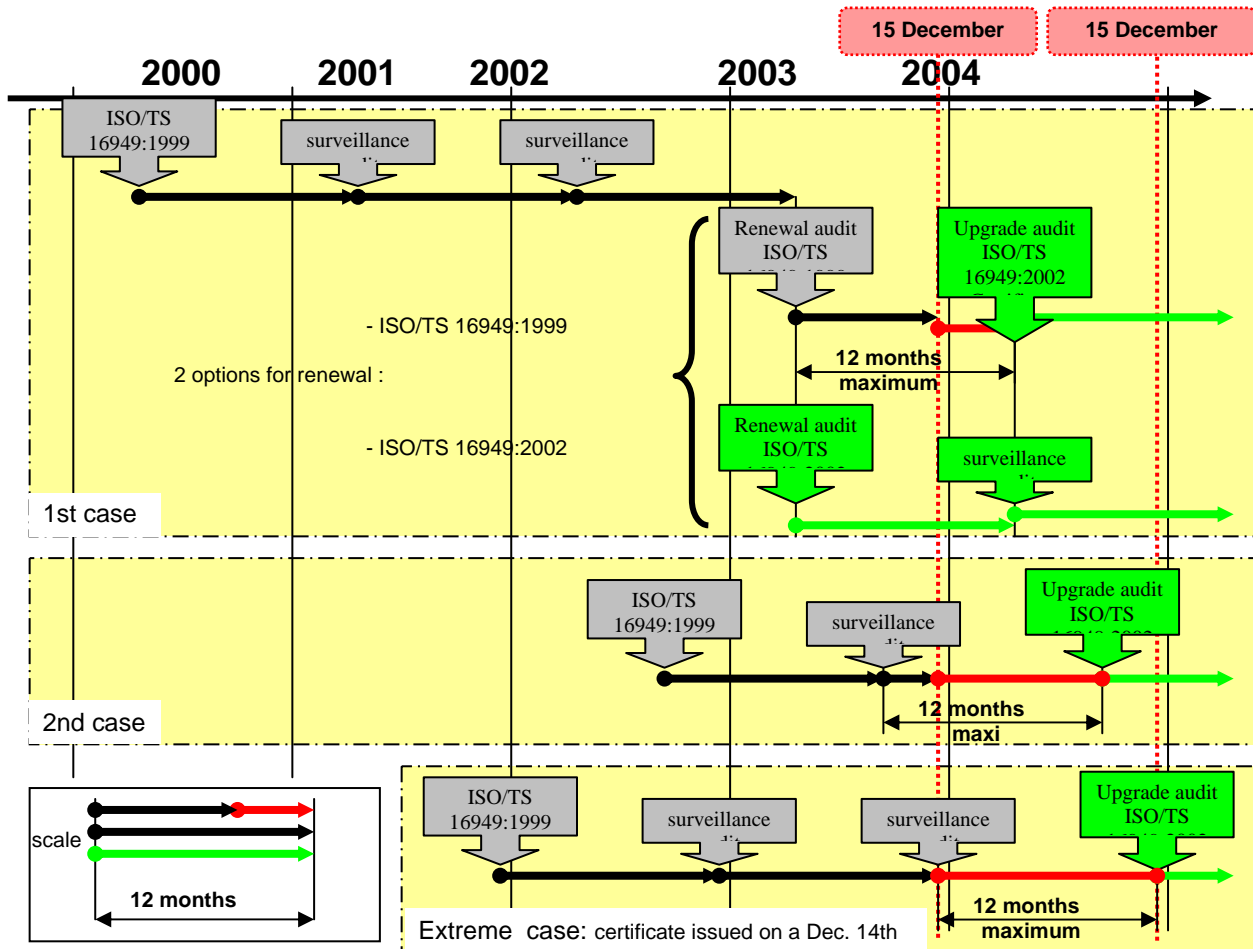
15 December

15 December

2000

2001

2002

2003

2004

ISO/TS 16949:1999

surveillance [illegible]

surveillance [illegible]

Renewal audit ISO/TS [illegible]

Upgrade audit ISO/TS 16949:2002 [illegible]

- ISO/TS 16949:1999

12 months maximum

2 options for renewal :

Renewal audit ISO/TS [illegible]

- ISO/TS 16949:2002

surveillance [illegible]

1st case

ISO/TS 16949:1999

surveillance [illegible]

Upgrade audit ISO/TS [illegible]

2nd case

12 months maxi

scale

12 months

ISO/TS 16949:1999

surveillance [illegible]

surveillance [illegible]

Upgrade audit ISO/TS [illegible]

Extreme case: certificate issued on a Dec. 14th

12 months maximum